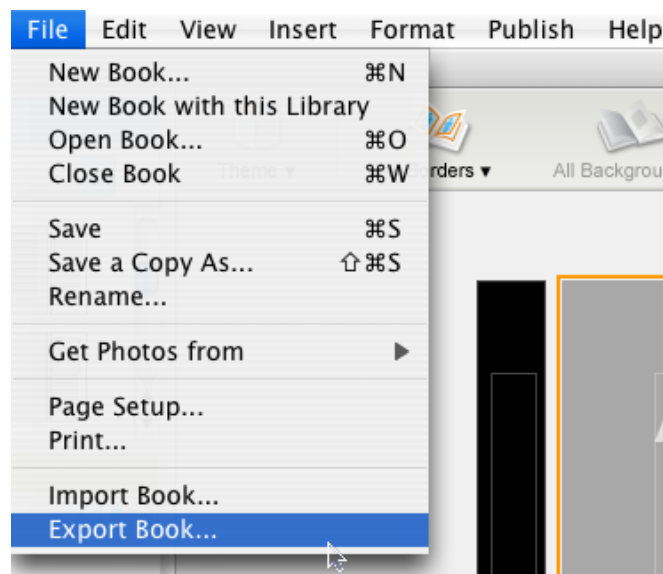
File Edit View Insert Format Publish Help

New Book... ⌘N
New Book with this Library
Open Book... ⌘O
Close Book ⌘W

Save ⌘S
Save a Copy As... ⇧⌘S
Rename...

Get Photos from ▶

Page Setup...
Print...

Import Book...
Export Book...

Theme ▾
rders ▾
All Backgrou